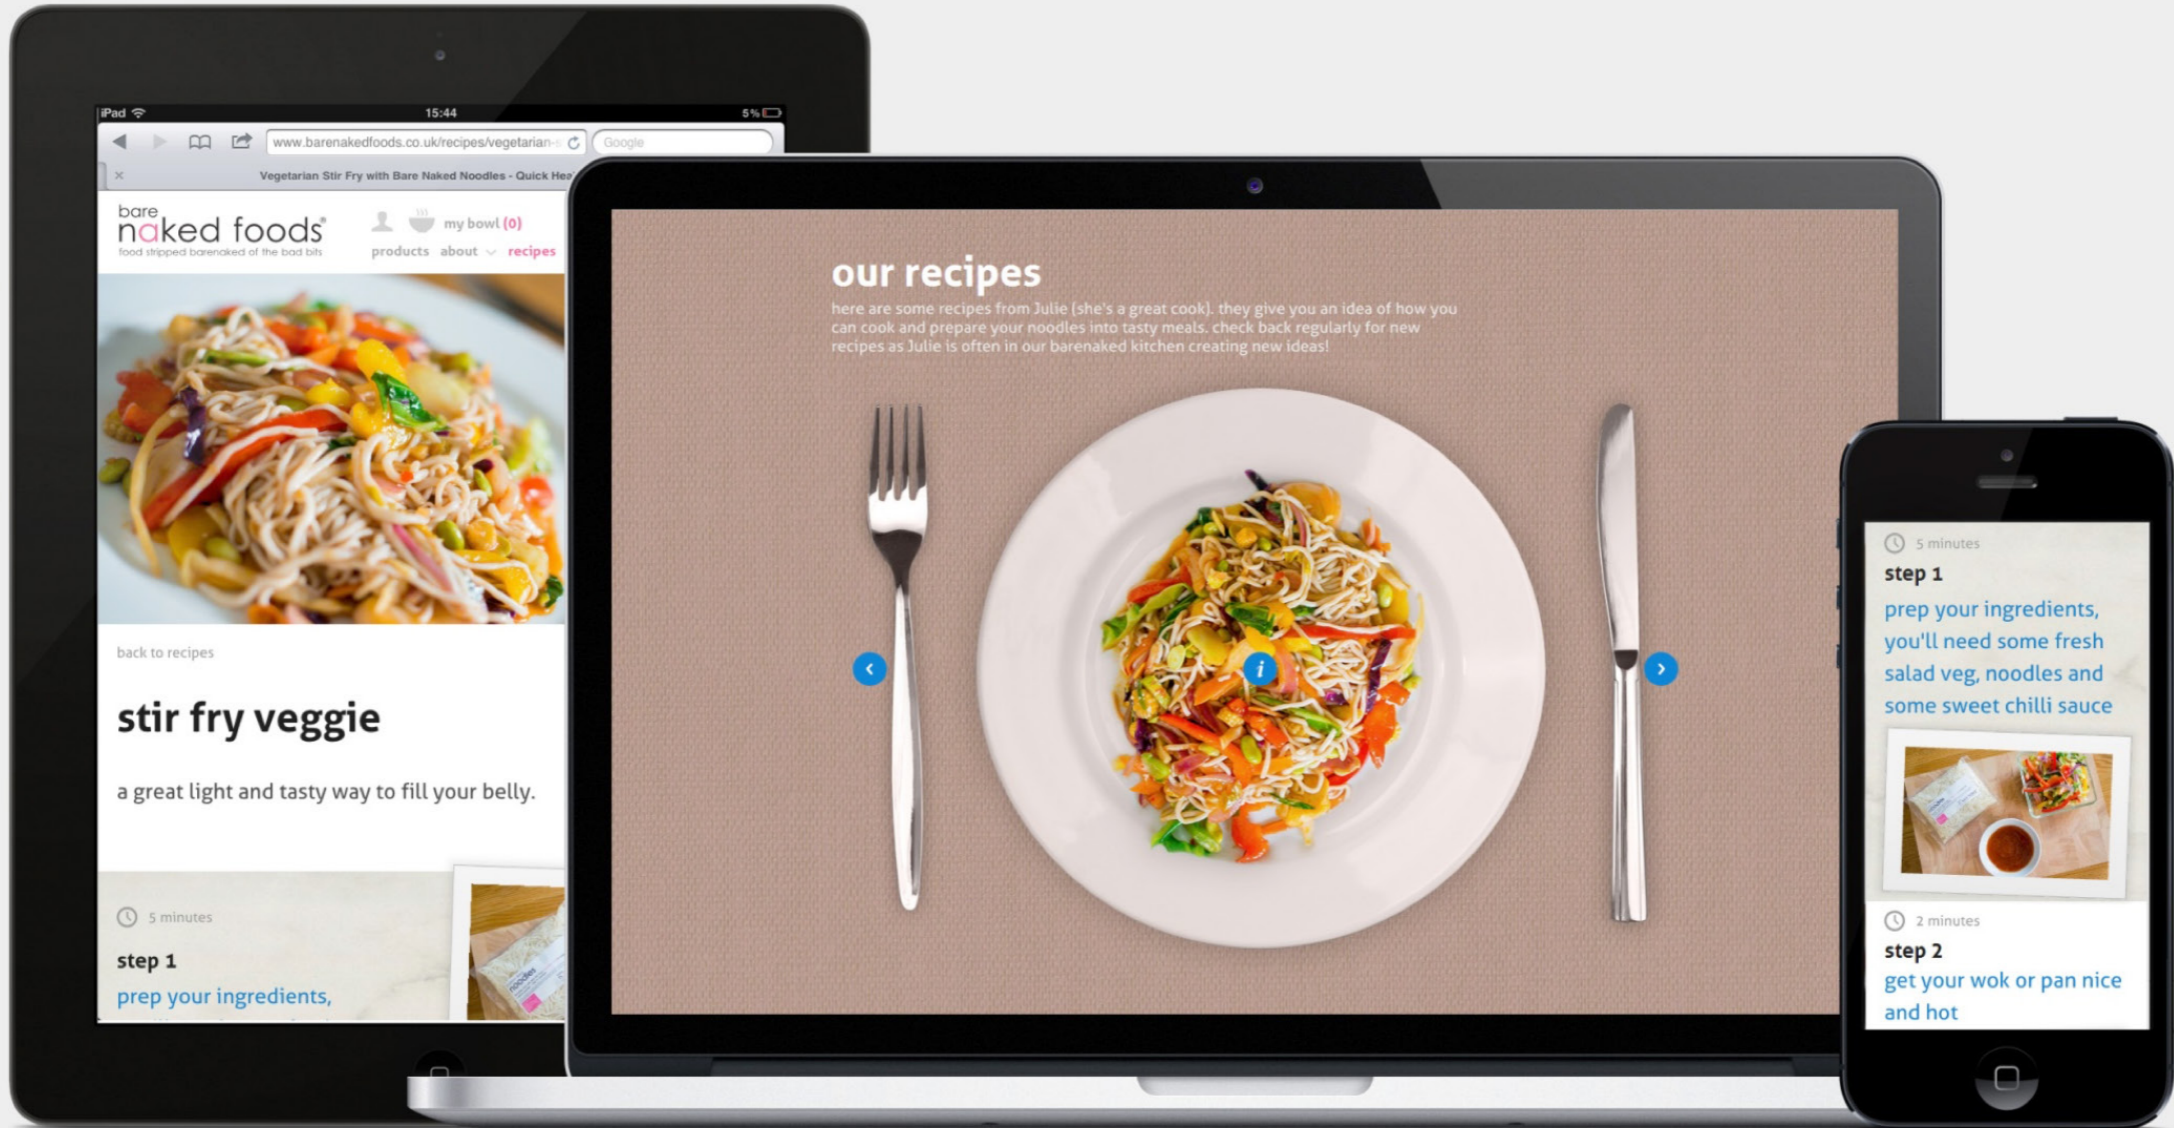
iPad 15:44 5%

www.barenakedfoods.co.uk/recipes/vegetarian-

Google

Vegetarian Stir Fry with Bare Naked Noodles - Quick Hea

bare naked foods®
food stripped barenaked of the bad bits

my bowl (0)

products about recipes

back to recipes

stir fry veggie

a great light and tasty way to fill your belly.

5 minutes

step 1

prep your ingredients,

our recipes

here are some recipes from Julie (she's a great cook). they give you an idea of how you can cook and prepare your noodles into tasty meals. check back regularly for new recipes as Julie is often in our barenaked kitchen creating new ideas!

5 minutes

step 1

prep your ingredients, you'll need some fresh salad veg, noodles and some sweet chilli sauce

2 minutes

step 2

get your wok or pan nice and hot